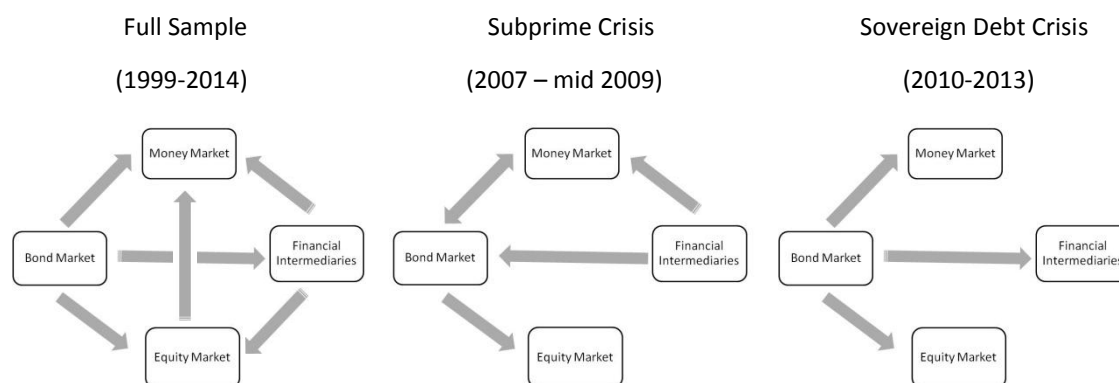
Full Sample

(1999-2014)

Money Market

Bond Market

Financial Intermediaries

Equity Market

Subprime Crisis

(2007 – mid 2009)

Money Market

Bond Market

Financial Intermediaries

Equity Market

Sovereign Debt Crisis

(2010-2013)

Money Market

Bond Market

Financial Intermediaries

Equity Market